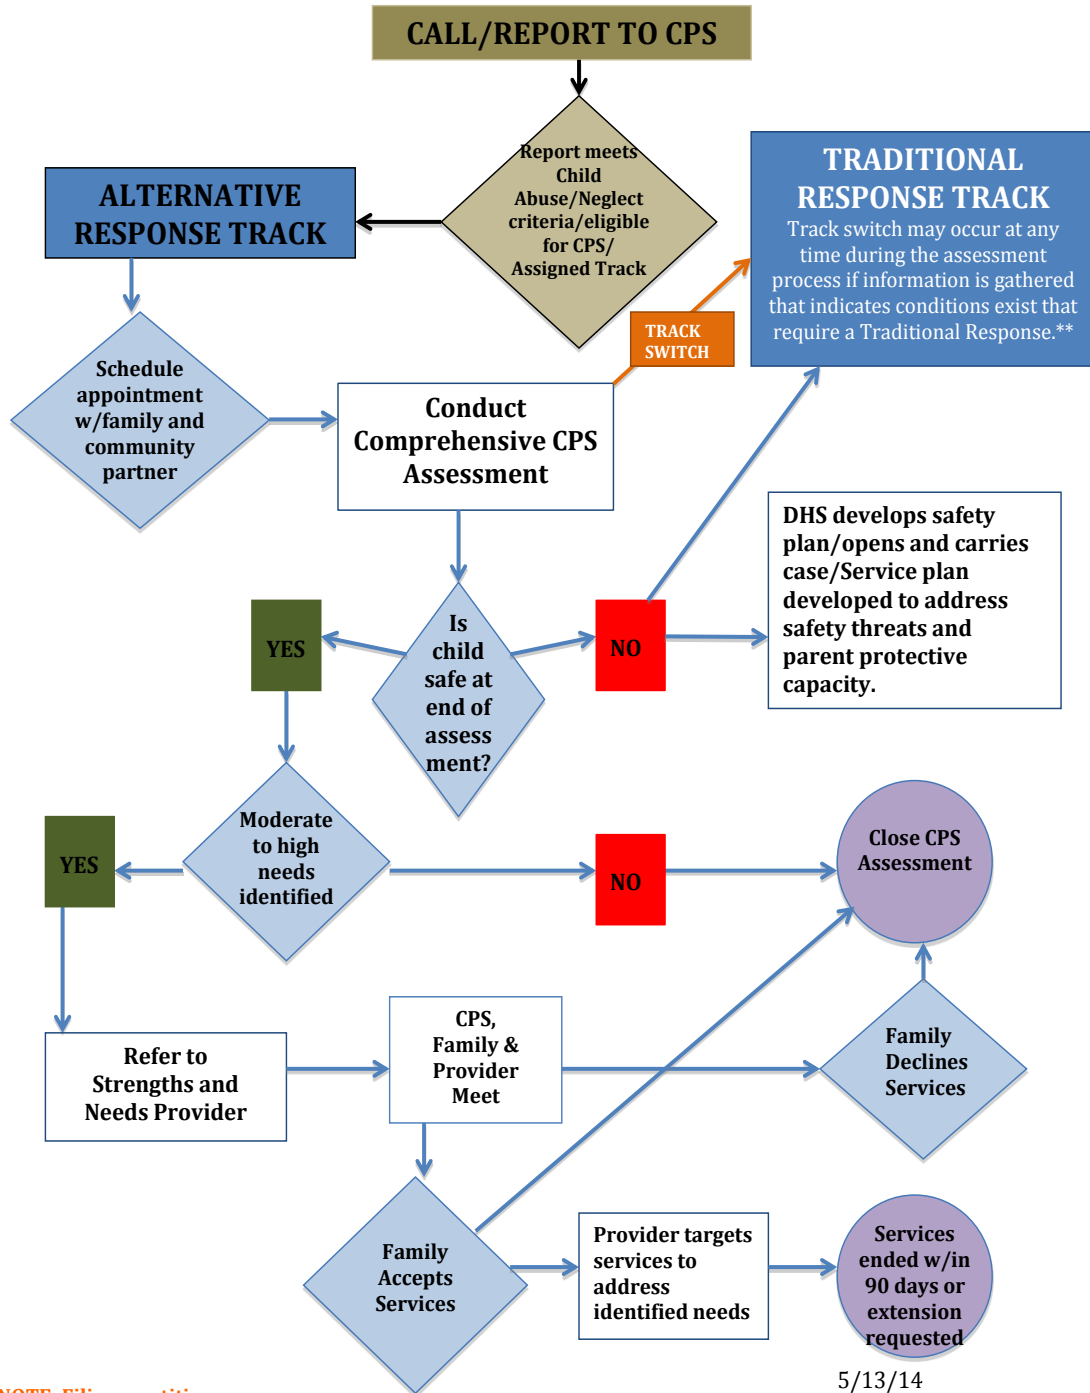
CALL/REPORT TO CPS

Report meets Child Abuse/Neglect criteria/eligible for CPS/ Assigned Track

ALTERNATIVE RESPONSE TRACK

TRADITIONAL RESPONSE TRACK
Track switch may occur at any time during the assessment process if information is gathered that indicates conditions exist that require a Traditional Response.**

TRACK SWITCH

Schedule appointment w/family and community partner

Conduct Comprehensive CPS Assessment

DHS develops safety plan/opens and carries case/Service plan developed to address safety threats and parent protective capacity.

YES

Is child safe at end of assess ment?

NO

Moderate to high needs identified

YES

NO

Close CPS Assessment

Refer to Strengths and Needs Provider

CPS, Family & Provider Meet

Family Declines Services

Family Accepts Services

Provider targets services to address identified needs

Services ended w/in 90 days or extension requested

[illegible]

5/13/14